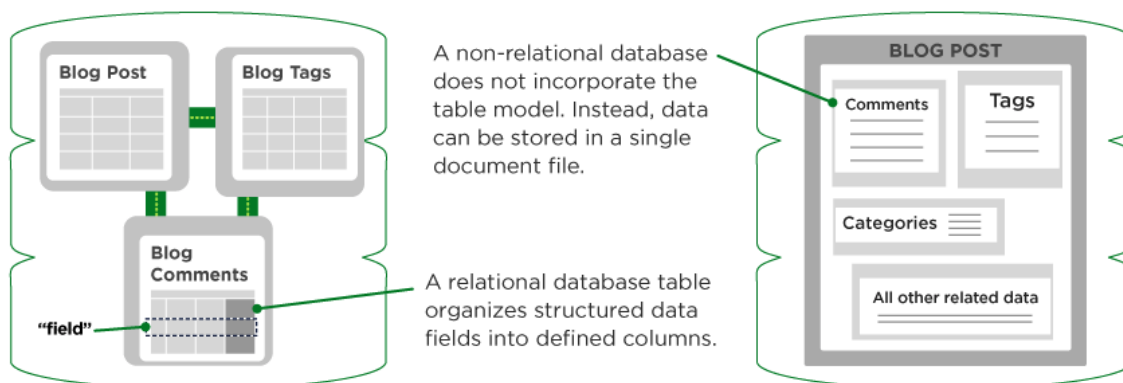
Blog Post

Blog Tags

Blog Comments

"field"

A non-relational database does not incorporate the table model. Instead, data can be stored in a single document file.

A relational database table organizes structured data fields into defined columns.

BLOG POST

Comments

Tags

Categories

All other related data